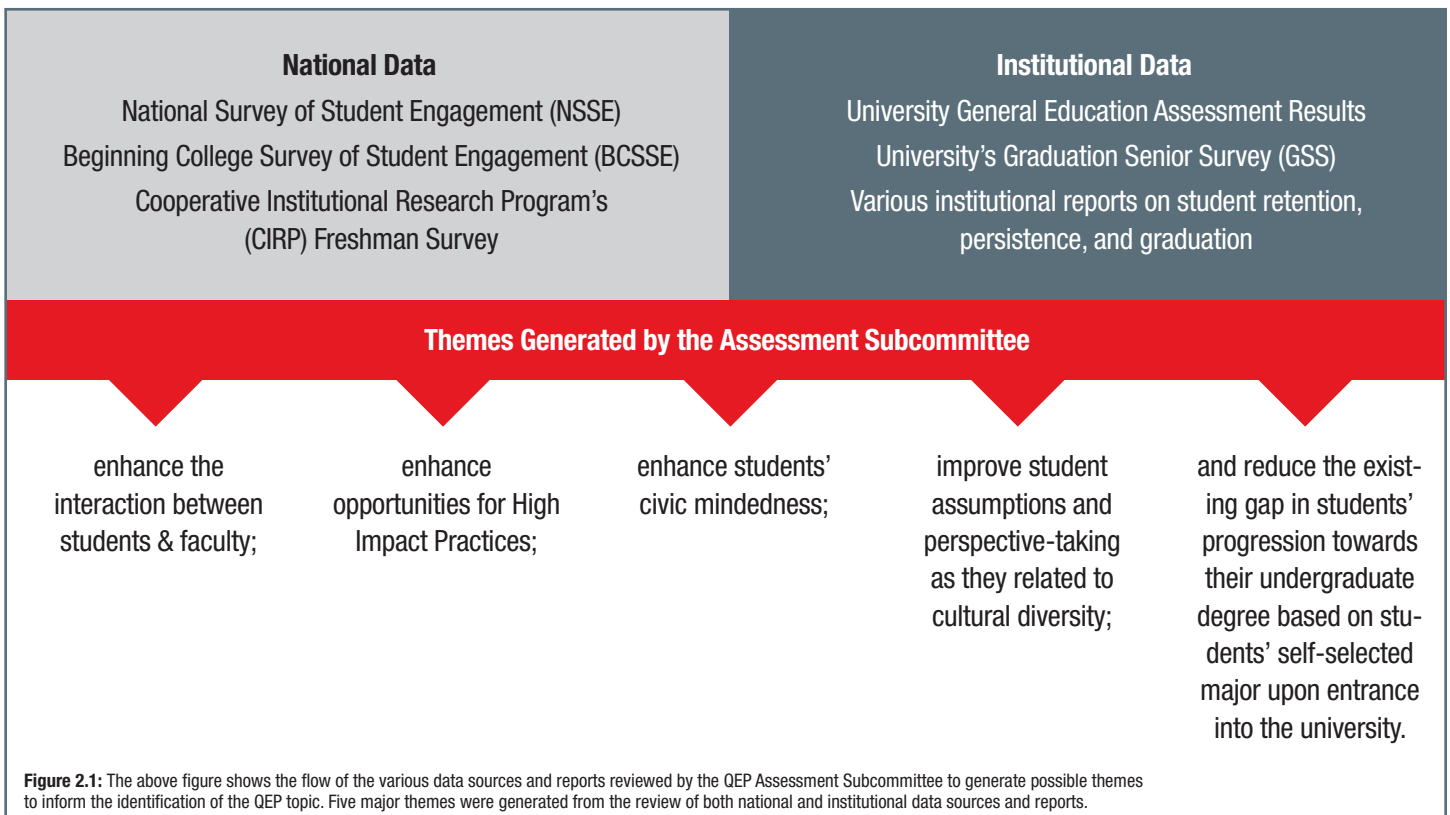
**National Data**
National Survey of Student Engagement (NSSE)
Beginning College Survey of Student Engagement (BCSSE)
Cooperative Institutional Research Program's (CIRP) Freshman Survey

**Institutional Data**
University General Education Assessment Results
University's Graduation Senior Survey (GSS)
Various institutional reports on student retention, persistence, and graduation

**Themes Generated by the Assessment Subcommittee**

enhance the interaction between students & faculty;

enhance opportunities for High Impact Practices;

enhance students' civic mindedness;

improve student assumptions and perspective-taking as they related to cultural diversity;

and reduce the existing gap in students' progression towards their undergraduate degree based on students' self-selected major upon entrance into the university.

**Figure 2.1:** The above figure shows the flow of the various data sources and reports reviewed by the QEP Assessment Subcommittee to generate possible themes to inform the identification of the QEP topic. Five major themes were generated from the review of both national and institutional data sources and reports.